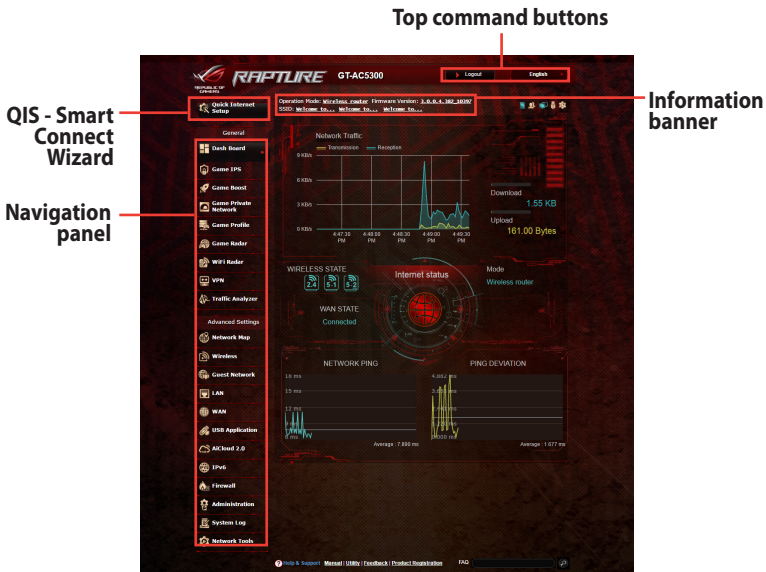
Top command buttons

QIS - Smart Connect Wizard

Navigation panel

Information banner

REPUBLIC OF GAMERS RAPTURE GT-AC5300

Logout English

Quick Internet Setup

Operation Mode: Wireless router Firmware Version: 3.0.0.4.382_10397
SSID: Welcome to... Welcome to... Welcome to...

General

Dash Board
Game IPS
Game Boost
Game Private Network
Game Profile
Game Radar
WiFi Radar
VPN
Traffic Analyzer

Advanced Settings

Network Map
Wireless
Guest Network
LAN
WAN
USB Application
AiCloud 2.0
IPv6
Firewall
Administration
System Log
Network Tools

Network Traffic
Transmission Reception
9 KB/s
6 KB/s
3 KB/s
0 KB/s
4:47:30 PM 4:48:00 PM 4:48:30 PM 4:49:00 PM 4:49:30 PM

Download
1.55 KB
Upload
161.00 Bytes

WIRELESS STATE
2.4 5-1 5-2

Internet status

Mode
Wireless router

WAN STATE
Connected

NETWORK PING
18 ms
15 ms
12 ms
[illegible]
6 ms
Average : 7.890 ms

PING DEVIATION
4.862 ms
3.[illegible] ms
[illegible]
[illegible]
0.000 ms
Average : 1.077 ms

Help & Support Manual | Utility | Feedback | Product Registration FAQ